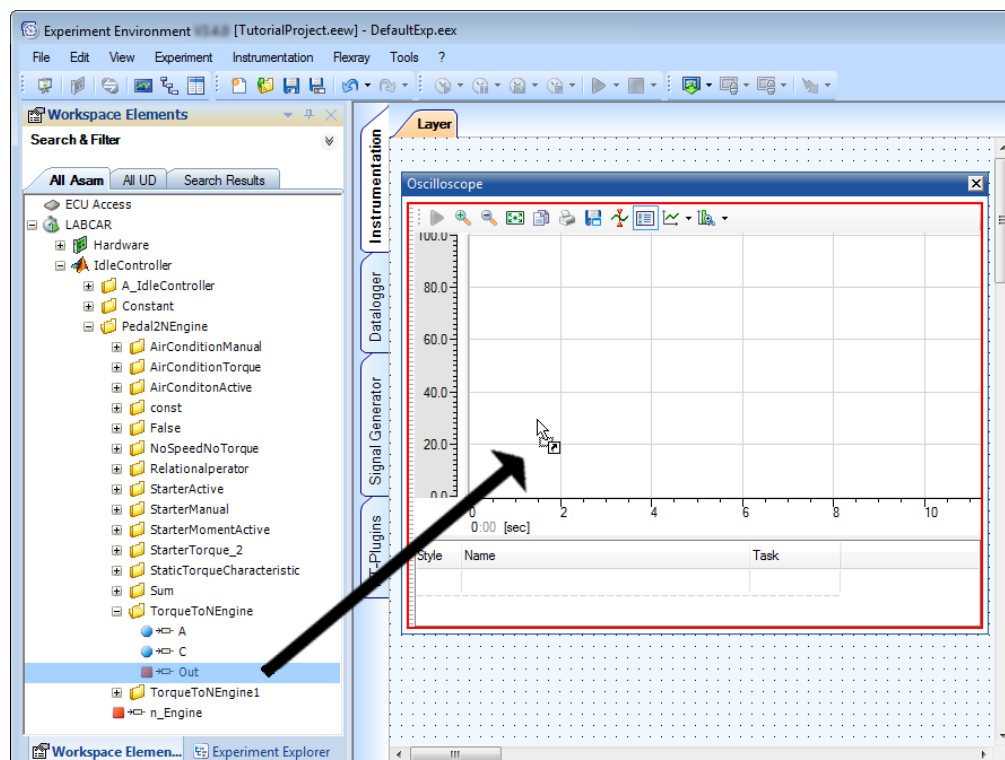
Experiment Environment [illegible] [TutorialProject.eew] - DefaultExp.eex

File Edit View Experiment Instrumentation Flexray Tools ?

Workspace Elements

Search & Filter

All Asam All UD Search Results

ECU Access
LABCAR
Hardware
IdleController
A_IdleController
Constant
Pedal2NEngine
AirConditionManual
AirConditionTorque
AirConditonActive
const
False
NoSpeedNoTorque
Relationalperator
StarterActive
StarterManual
StarterMomentActive
StarterTorque_2
StaticTorqueCharacteristic
Sum
TorqueToNEngine
A
C
Out
TorqueToNEngine1
n_Engine

Workspace Elemen... Experiment Explorer

Instrumentation
Datalogger
Signal Generator
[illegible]-Plugins

Layer

Oscilloscope

100.0
80.0
60.0
40.0
20.0
0.0
0 2 4 6 8 10
0:00 [sec]

| Style | Name | Task |
|---|---|---|
| | | |